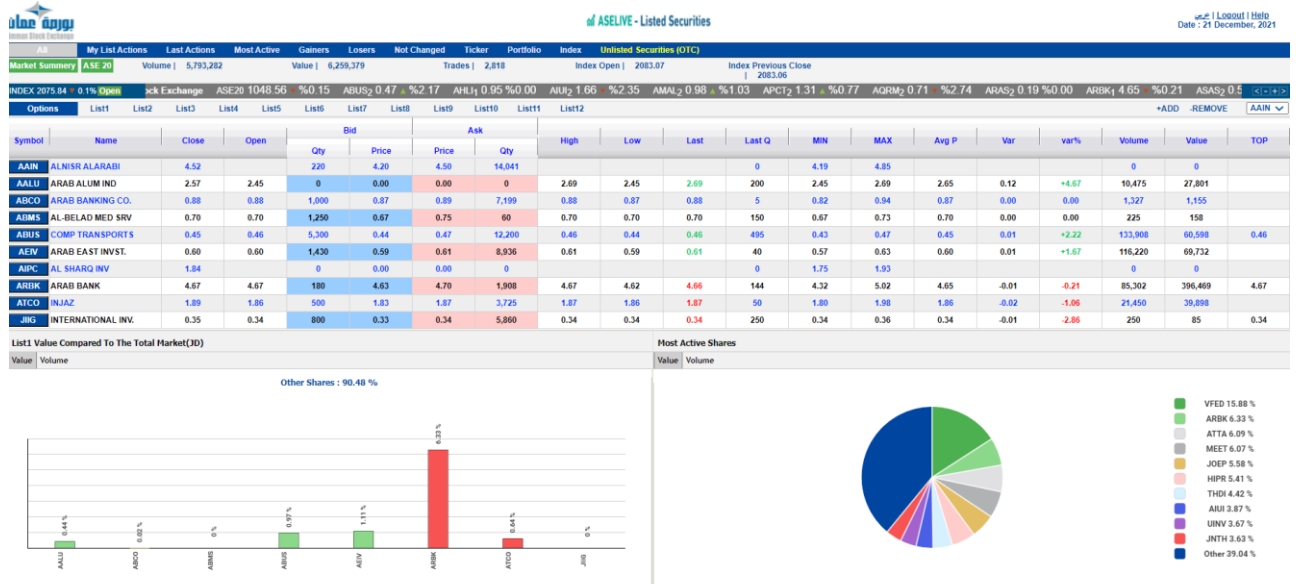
بورصة عمان
Amman Stock Exchange

ASELIVE - Listed Securities

عربي | Logout | Help
Date : 21 December, 2021

All | My List Actions | Last Actions | Most Active | Gainers | Losers | Not Changed | Ticker | Portfolio | Index | Unlisted Securities (OTC)

Market Summery | ASE 20 | Volume | 5,793,282 | Value | 6,259,379 | Trades | 2,818 | Index Open | 2083.07 | Index Previous Close | 2083.06

INDEX 2075.84 ▼ 0.1% Open | ock Exchange | ASE20 1048.56 ▼ %0.15 | ABUS2 0.47 ▲ %2.17 | AHLI1 0.95 %0.00 | AIUI2 1.66 ▼ %2.35 | AMAL2 0.98 ▲ %1.03 | APCT2 1.31 ▲ %0.77 | AQRM2 0.71 ▼ %2.74 | ARAS2 0.19 %0.00 | ARBK1 4.65 ▼ %0.21 | ASAS2 0.5

Options | List1 | List2 | List3 | List4 | List5 | List6 | List7 | List8 | List9 | List10 | List11 | List12 | +ADD | -REMOVE | AAIN

| Symbol | Name | Close | Open | Bid Qty | Bid Price | Ask Price | Ask Qty | High | Low | Last | Last Q | MIN | MAX | Avg P | Var | var% | Volume | Value | TOP |
|---|---|---|---|---|---|---|---|---|---|---|---|---|---|---|---|---|---|---|---|
| AAIN | ALNISR ALARABI | 4.52 | | 220 | 4.20 | 4.50 | 14,041 | | | | 0 | 4.19 | 4.85 | | | | 0 | 0 | |
| AALU | ARAB ALUM IND | 2.57 | 2.45 | 0 | 0.00 | 0.00 | 0 | 2.69 | 2.45 | 2.69 | 200 | 2.45 | 2.69 | 2.65 | 0.12 | +4.67 | 10,475 | 27,801 | |
| ABCO | ARAB BANKING CO. | 0.88 | 0.88 | 1,000 | 0.87 | 0.89 | 7,199 | 0.88 | 0.87 | 0.88 | 5 | 0.82 | 0.94 | 0.87 | 0.00 | 0.00 | 1,327 | 1,155 | |
| ABMS | AL-BELAD MED SRV | 0.70 | 0.70 | 1,250 | 0.67 | 0.75 | 60 | 0.70 | 0.70 | 0.70 | 150 | 0.67 | 0.73 | 0.70 | 0.00 | 0.00 | 225 | 158 | |
| ABUS | COMP TRANSPORTS | 0.45 | 0.46 | 5,300 | 0.44 | 0.47 | 12,200 | 0.46 | 0.44 | 0.46 | 495 | 0.43 | 0.47 | 0.45 | 0.01 | +2.22 | 133,908 | 60,598 | 0.46 |
| AEIV | ARAB EAST INVST. | 0.60 | 0.60 | 1,430 | 0.59 | 0.61 | 8,936 | 0.61 | 0.59 | 0.61 | 40 | 0.57 | 0.63 | 0.60 | 0.01 | +1.67 | 116,220 | 69,732 | |
| AIPC | AL SHARQ INV | 1.84 | | 0 | 0.00 | 0.00 | 0 | | | | 0 | 1.75 | 1.93 | | | | 0 | 0 | |
| ARBK | ARAB BANK | 4.67 | 4.67 | 180 | 4.63 | 4.70 | 1,908 | 4.67 | 4.62 | 4.66 | 144 | 4.32 | 5.02 | 4.65 | -0.01 | -0.21 | 85,302 | 396,469 | 4.67 |
| ATCO | INJAZ | 1.89 | 1.86 | 500 | 1.83 | 1.87 | 3,725 | 1.87 | 1.86 | 1.87 | 50 | 1.80 | 1.98 | 1.86 | -0.02 | -1.06 | 21,450 | 39,898 | |
| JIIG | INTERNATIONAL INV. | 0.35 | 0.34 | 800 | 0.33 | 0.34 | 5,860 | 0.34 | 0.34 | 0.34 | 250 | 0.34 | 0.36 | 0.34 | -0.01 | -2.86 | 250 | 85 | 0.34 |

List1 Value Compared To The Total Market(JD)
Value | Volume

Other Shares : 90.48 %

0.44 % | 0.02 % | 0 % | 0.97 % | 1.11 % | 6.33 % | 0.64 % | 0 %
AALU | ABCO | ABMS | ABUS | AEIV | ARBK | ATCO | JIIG

Most Active Shares
Value | Volume

VFED 15.88 %
ARBK 6.33 %
ATTA 6.09 %
MEET 6.07 %
JOEP 5.58 %
HIPR 5.41 %
THDI 4.42 %
AIUI 3.87 %
UINV 3.67 %
JNTH 3.63 %
Other 39.04 %